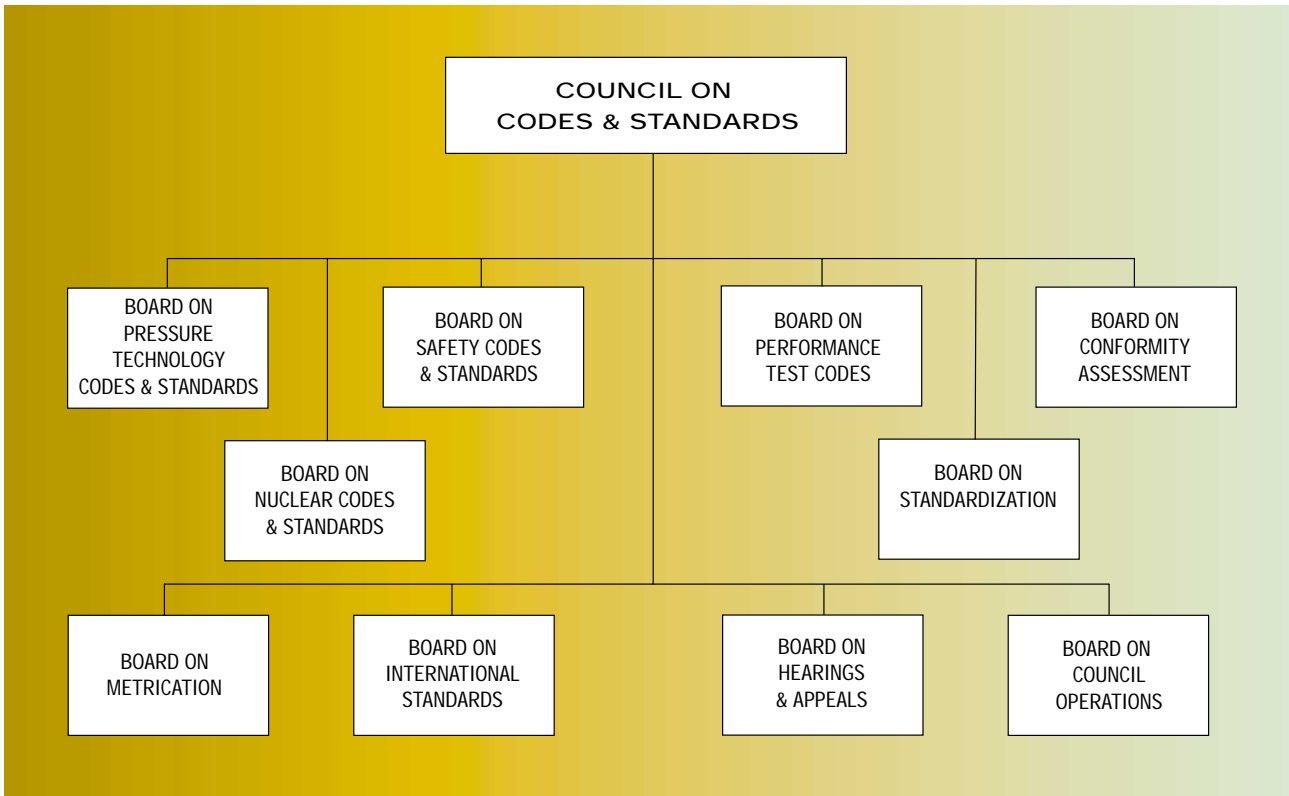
COUNCIL ON
CODES & STANDARDS

BOARD ON
PRESSURE
TECHNOLOGY
CODES & STANDARDS

BOARD ON
SAFETY CODES
& STANDARDS

BOARD ON
PERFORMANCE
TEST CODES

BOARD ON
CONFORMITY
ASSESSMENT

BOARD ON
NUCLEAR CODES
& STANDARDS

BOARD ON
STANDARDIZATION

BOARD ON
METRICATION

BOARD ON
INTERNATIONAL
STANDARDS

BOARD ON
HEARINGS
& APPEALS

BOARD ON
COUNCIL
OPERATIONS